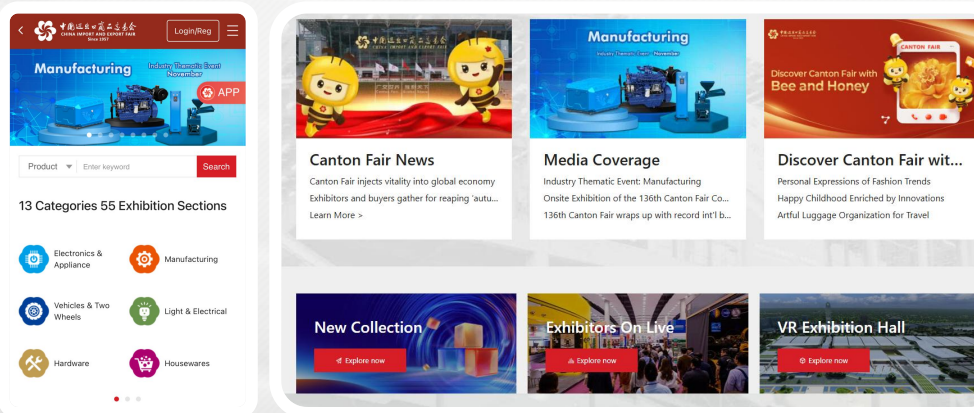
中国进出口商品交易会
CHINA IMPORT AND EXPORT FAIR
Since 1957

Login/Reg

Manufacturing
Industry Thematic Event
November

APP

Product
Enter keyword
Search

13 Categories 55 Exhibition Sections

Electronics & Appliance
Manufacturing
Vehicles & Two Wheels
Light & Electrical
Hardware
Housewares

中国进出口商品交易会
CHINA IMPORT AND EXPORT FAIR

Canton Fair News
Canton Fair injects vitality into global economy
Exhibitors and buyers gather for reaping 'autu...
Learn More >

Manufacturing
Industry Thematic Event · November

Media Coverage
Industry Thematic Event: Manufacturing
Onsite Exhibition of the 136th Canton Fair Co...
136th Canton Fair wraps up with record int'l b...

CANTON FAIR
Discover Canton Fair with Bee and Honey

Discover Canton Fair wit...
Personal Expressions of Fashion Trends
Happy Childhood Enriched by Innovations
Artful Luggage Organization for Travel

New Collection
Explore now

Exhibitors On Live
Explore now

VR Exhibition Hall
Explore now